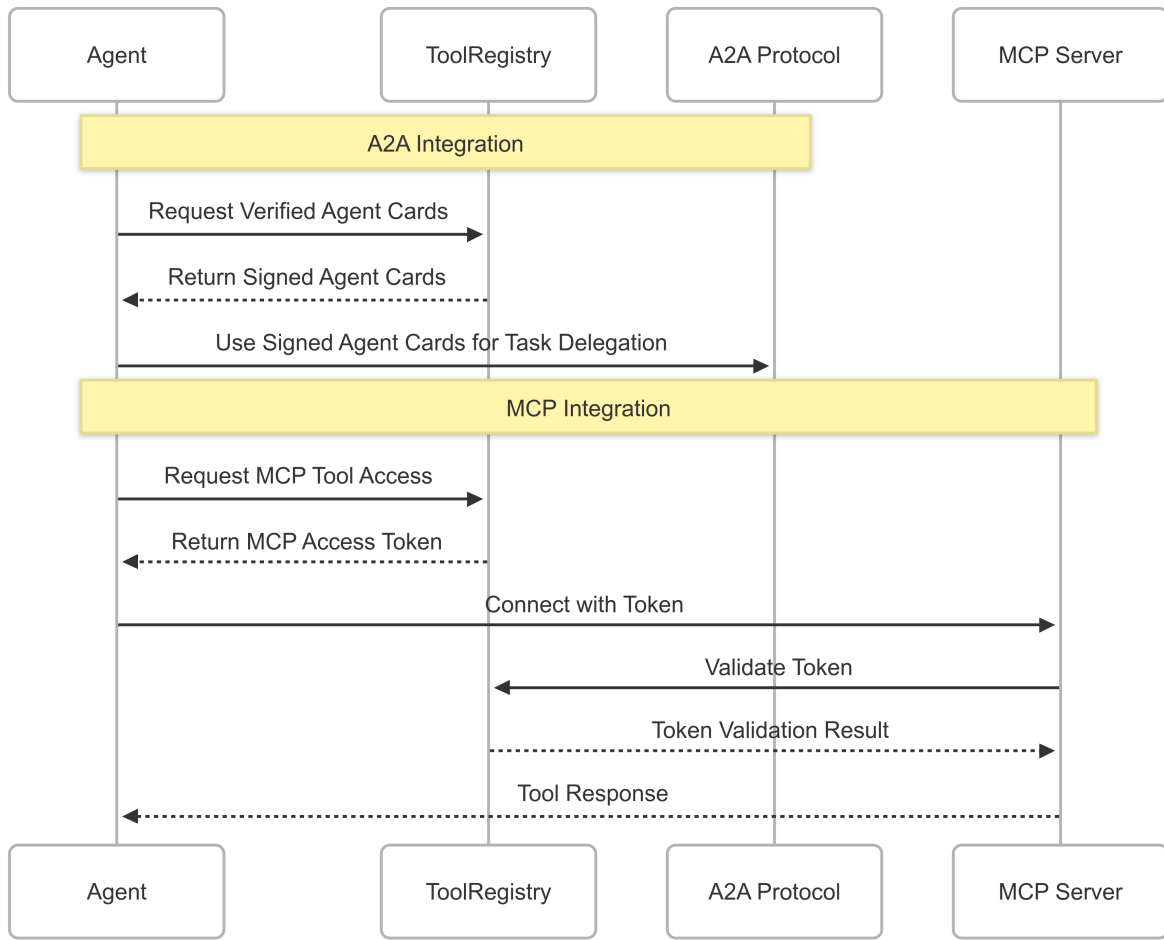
Agent

ToolRegistry

A2A Protocol

MCP Server

A2A Integration

Request Verified Agent Cards

Return Signed Agent Cards

Use Signed Agent Cards for Task Delegation

MCP Integration

Request MCP Tool Access

Return MCP Access Token

Connect with Token

Validate Token

Token Validation Result

Tool Response

Agent

ToolRegistry

A2A Protocol

MCP Server